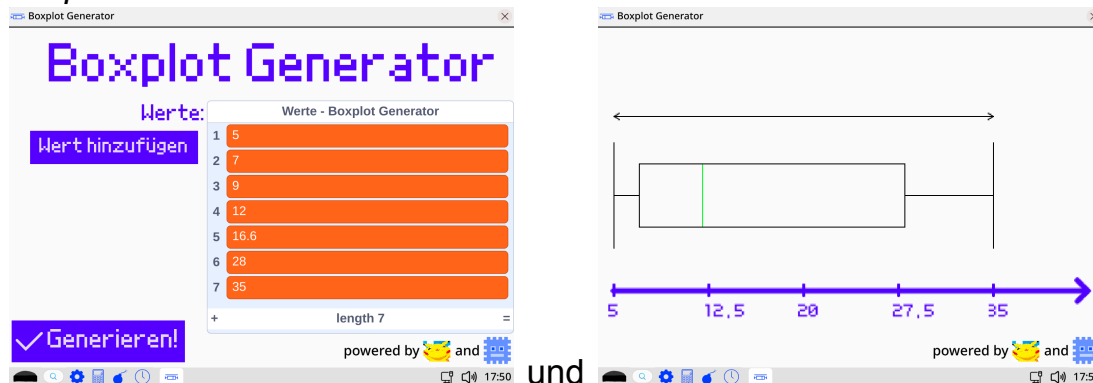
Boxplot Generator

Boxplot Generator

Werte:

Wert hinzufügen

Werte - Boxplot Generator

| | |
|---|---|
| 1 | 5 |
| 2 | 7 |
| 3 | 9 |
| 4 | 12 |
| 5 | 16.6 |
| 6 | 28 |
| 7 | 35 |

+ length 7 =

Generieren!

powered by and

17:50

und

Boxplot Generator

5 12,5 20 27,5 35

powered by and

17:5